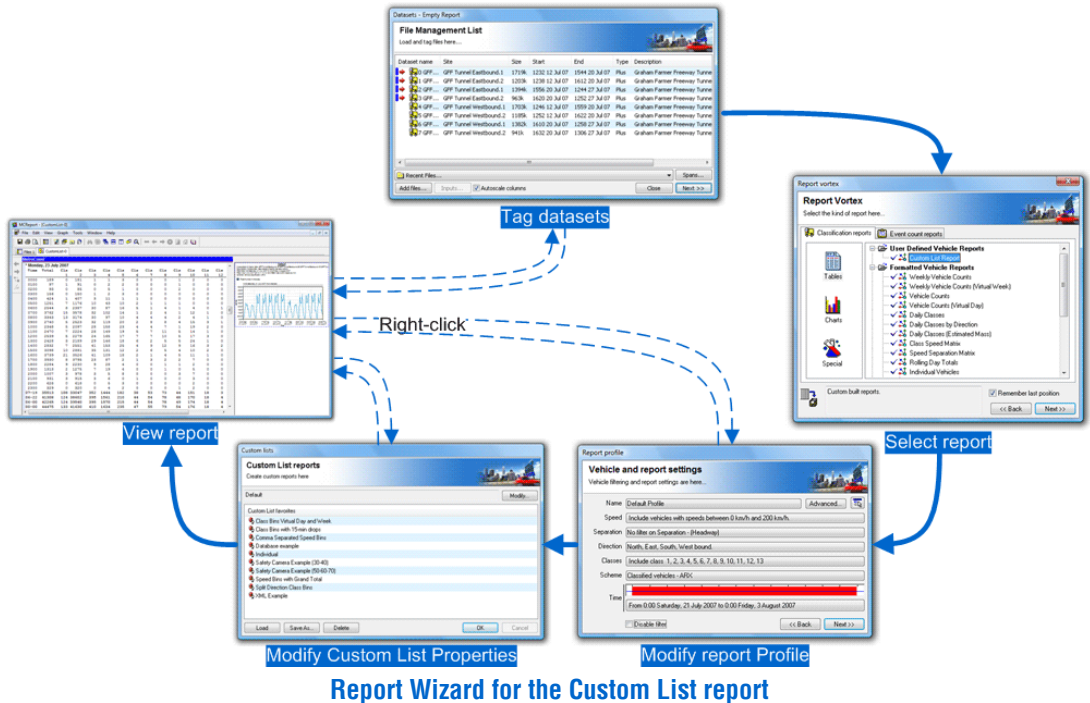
Datasets - Empty Report

File Management List
Load and tag files here....

| Dataset name | Site | Size | Start | End | Type | Description |
|---|---|---|---|---|---|---|
| 1 GPP... | GPP Tunnel Eastbound.1 | 1719k | 1232 12 Jul 07 | 1544 20 Jul 07 | Plus | Graham Farmer Freeway Tunnel |
| 2 GPP... | GPP Tunnel Eastbound.2 | 1203k | 1236 12 Jul 07 | 1612 20 Jul 07 | Plus | Graham Farmer Freeway Tunnel |
| 3 GPP... | GPP Tunnel Eastbound.1 | 1394k | 1556 20 Jul 07 | 1244 27 Jul 07 | Plus | Graham Farmer Freeway Tunnel |
| 4 GPP... | GPP Tunnel Eastbound.2 | 963k | 1620 20 Jul 07 | 1252 27 Jul 07 | Plus | Graham Farmer Freeway Tunnel |
| 5 GPP... | GPP Tunnel Westbound.1 | 1703k | 1246 12 Jul 07 | 1559 20 Jul 07 | Plus | Graham Farmer Freeway Tunnel |
| 6 GPP... | GPP Tunnel Westbound.2 | 1185k | 1252 12 Jul 07 | 1622 20 Jul 07 | Plus | Graham Farmer Freeway Tunnel |
| 7 GPP... | GPP Tunnel Westbound.1 | 1382k | 1610 20 Jul 07 | 1258 27 Jul 07 | Plus | Graham Farmer Freeway Tunnel |
| 7 GPP... | GPP Tunnel Westbound.2 | 941k | 1632 20 Jul 07 | 1304 27 Jul 07 | Plus | Graham Farmer Freeway Tunnel |

Recent Files... Spans...
Add files... Inputs... Autoscale columns Close Next >>

Tag datasets

Report vortex
Report Vortex
Select the kind of report here...
Classification reports Event count reports
Tables Charts Special
User Defined Vehicle Reports
Custom List Report
Formatted Vehicle Reports
Weekly Vehicle Counts
Weekly Vehicle Counts (Virtual Week)
Vehicle Counts
Vehicle Counts (Virtual Day)
Daily Classes
Daily Classes by Direction
Daily Classes (Estimated Mass)
Class Speed Matrix
Speed Separation Matrix
Rolling Day Totals
Individual Vehicles
Custom built reports.
Remember last position
<< Back Next >>

Select report

Right-click

View report

Custom lists
Custom List reports
Create custom reports here
Default Modify...
Custom List favorites
Class Bins Virtual Day and Week
Class Bins with 15-min drops
Comma Separated Speed Bins
Database example
Individual
Safety Camera Example (30-40)
Safety Camera Example (50-60-70)
Speed Bins with Grand Total
Split Direction Class Bins
XML Example
Load Save As... Delete OK Cancel

Modify Custom List Properties

Report profile
Vehicle and report settings
Vehicle filtering and report settings are here...
Name Default Profile Advanced...
Speed Include vehicles with speeds between 0 km/h and 200 km/h.
Separation No filter on Separation - (Headway)
Direction North, East, South, West bound.
Classes Include class 1, 2, 3, 4, 5, 6, 7, 8, 9, 10, 11, 12, 13
Scheme Classified vehicles - ARX
Time From 0:00 Saturday, 21 July 2007 to 0:00 Friday, 3 August 2007
Disable filter << Back Next >>

Modify report Profile

Report Wizard for the Custom List report